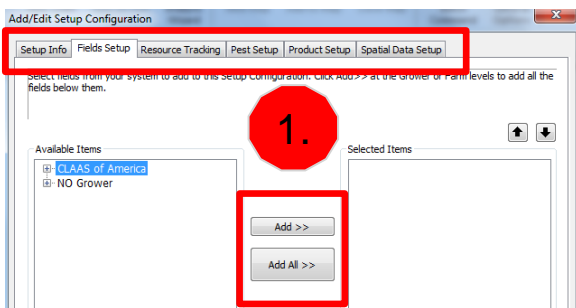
Add/Edit Setup Configuration

Setup Info | Fields Setup | Resource Tracking | Pest Setup | Product Setup | Spatial Data Setup

Select fields from your system to add to this Setup Configuration. Click Add>> at the Grower or Farm levels to add all the fields below them.

1.

Available Items

CLAAS of America

NO Grower

Selected Items

Add >>

Add All >>